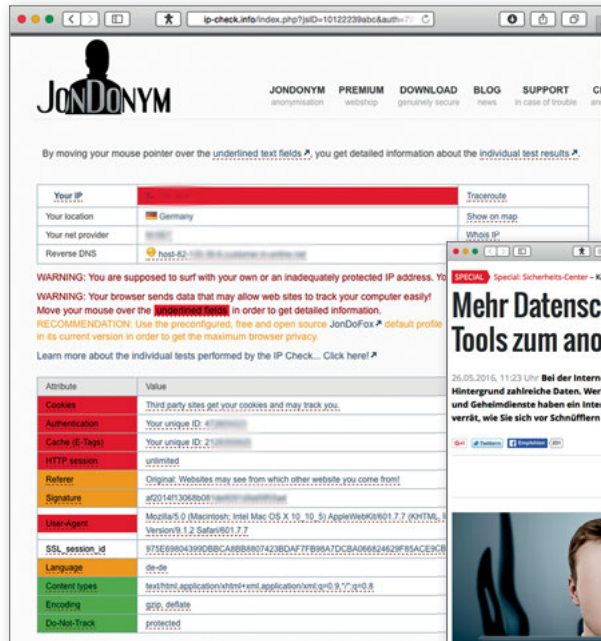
ip-check.info/index.php?jsID=10122239abc&auth=7

JonDonym

JONDONYM anonymisation
PREMIUM webshop
DOWNLOAD genuinely secure
BLOG news
SUPPORT in case of trouble
C

By moving your mouse pointer over the underlined text fields, you get detailed information about the individual test results.

| Your IP | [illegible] | Traceroute |
|---|---|---|
| Your location | Germany | Show on map |
| Your net provider | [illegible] | Whois IP |
| Reverse DNS | host-82-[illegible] | |

WARNING: You are supposed to surf with your own or an inadequately protected IP address. Yo

WARNING: Your browser sends data that may allow web sites to track your computer easily! Move your mouse over the underlined fields in order to get detailed information.
RECOMMENDATION: Use the preconfigured, free and open source JonDoFox default profile in its current version in order to get the maximum browser privacy.

Learn more about the individual tests performed by the IP Check... Click here!

| Attribute | Value |
|---|---|
| Cookies | Third party sites get your cookies and may track you. |
| Authentication | Your unique ID: 4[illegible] |
| Cache (E-Tags) | Your unique ID: 2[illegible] |
| HTTP session | unlimited |
| Referer | Original: Websites may see from which other website you come from! |
| Signature | af2014f1306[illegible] |
| User-Agent | Mozilla/5.0 (Macintosh; Intel Mac OS X 10_10_5) AppleWebKit/601.7.7 (KHTML, l Version/9.1.2 Safari/601.7.7 |
| SSL_session_id | 975E69804399DBBCA8BB807423BDAF7FB98A7DCBA06624629F85ACE9CB |
| Language | de-de |
| Content types | text/html,application/xhtml+xml,application/xml;q=0.9,*/*;q=0.8 |
| Encoding | gzip, deflate |
| Do-Not-Track | protected |

SPECIAL Special: Sicherheits-Center – K

Mehr Datensc
Tools zum ano

26.05.2016, 11:23 Uhr Bei der Intern
Hintergrund zahlreiche Daten. Wer
und Geheimdienste haben ein Inter
verrät, wie Sie sich vor Schnüfflern

Twittern Empfehlen